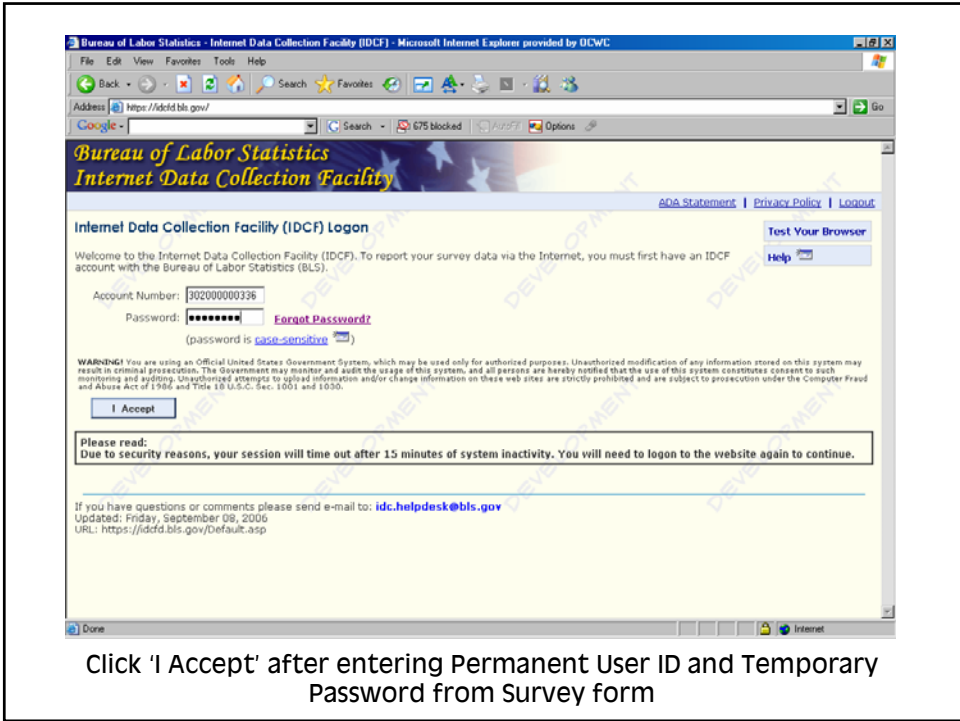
Bureau of Labor Statistics - Internet Data Collection Facility (IDCF) - Microsoft Internet Explorer provided by OCWC

File Edit View Favorites Tools Help

Back Search Favorites

Address https://idcfd.bls.gov/ Go

Google Search 675 blocked AutoFill Options

Bureau of Labor Statistics
Internet Data Collection Facility

ADA Statement | Privacy Policy | Logout

Internet Data Collection Facility (IDCF) Logon

Test Your Browser

Help

Welcome to the Internet Data Collection Facility (IDCF). To report your survey data via the Internet, you must first have an IDCF account with the Bureau of Labor Statistics (BLS).

Account Number: 302000000336

Password: •••••••• Forgot Password?

(password is case-sensitive)

WARNING! You are using an Official United States Government System, which may be used only for authorized purposes. Unauthorized modification of any information stored on this system may result in criminal prosecution. The Government may monitor and audit the usage of this system, and all persons are hereby notified that the use of this system constitutes consent to such monitoring and auditing. Unauthorized attempts to upload information and/or change information on these web sites are strictly prohibited and are subject to prosecution under the Computer Fraud and Abuse Act of 1986 and Title 18 U.S.C. Sec. 1001 and 1030.

I Accept

Please read:
Due to security reasons, your session will time out after 15 minutes of system inactivity. You will need to logon to the website again to continue.

If you have questions or comments please send e-mail to: idc.helpdesk@bls.gov
Updated: Friday, September 08, 2006
URL: https://idcfd.bls.gov/Default.asp

Done Internet

Click 'I Accept' after entering Permanent User ID and Temporary Password from Survey form